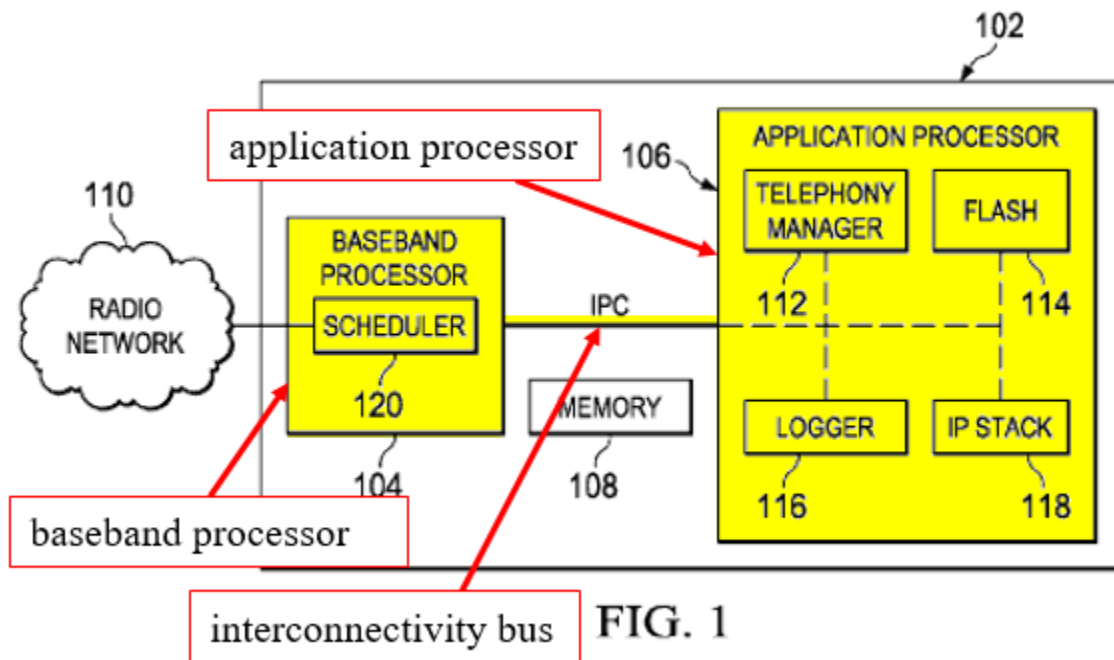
102

application processor

106

APPLICATION PROCESSOR

TELEPHONY MANAGER

FLASH

110

RADIO NETWORK

BASEBAND PROCESSOR

SCHEDULER

IPC

112

114

120

MEMORY

LOGGER

IP STACK

104

108

116

118

baseband processor

interconnectivity bus

FIG. 1